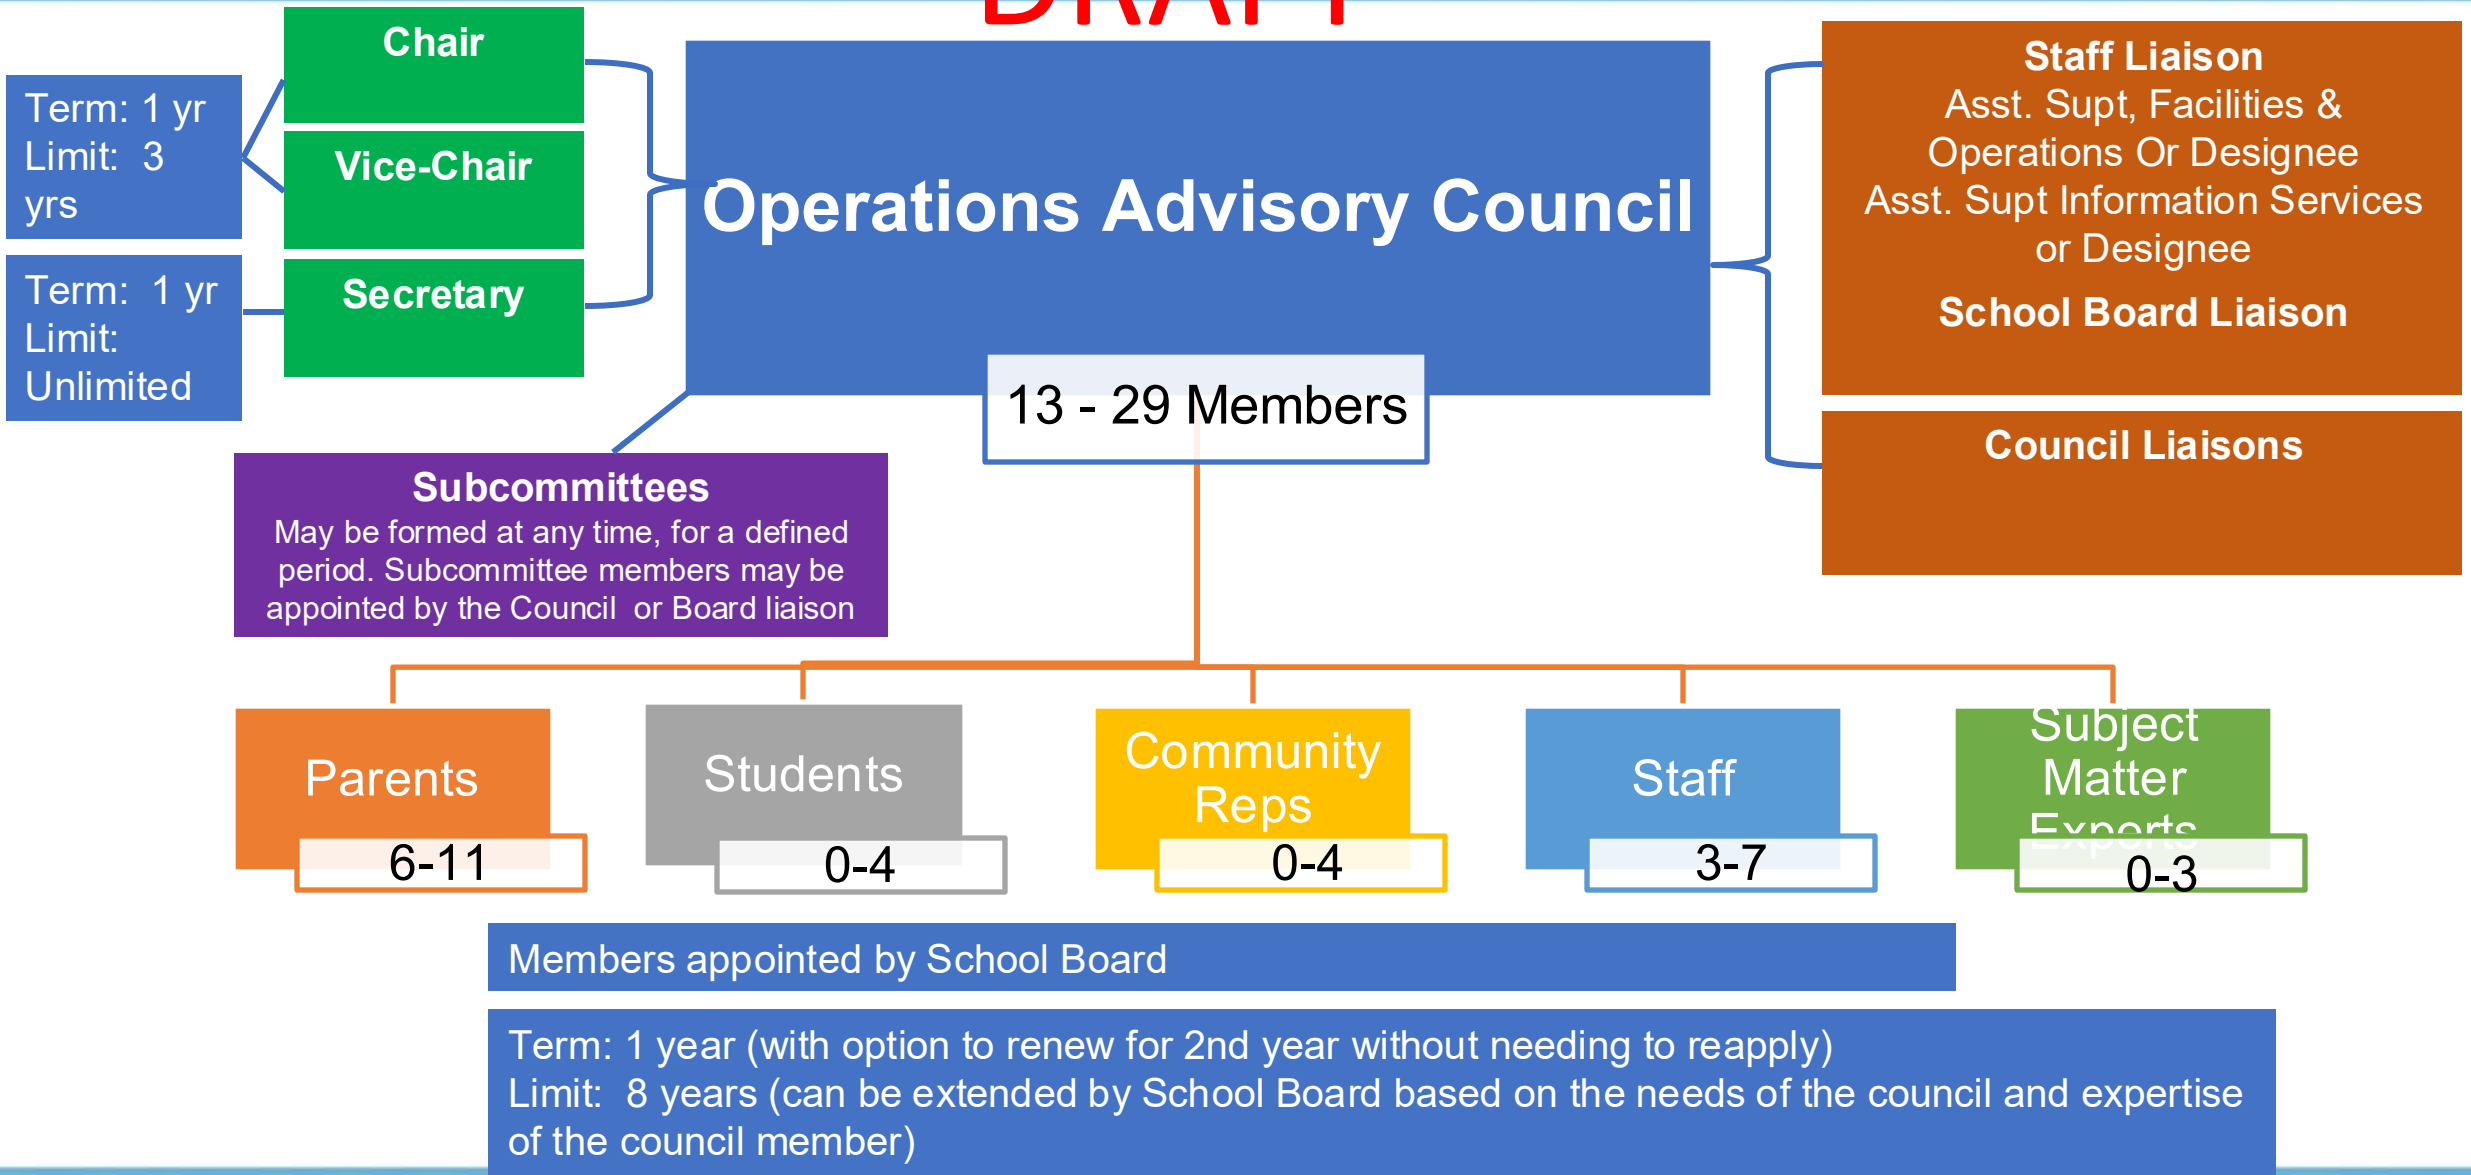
DRAFT

Term: 1 yr
Limit: 3 yrs

Chair

Vice-Chair

Term: 1 yr
Limit: Unlimited

Secretary

Operations Advisory Council

13 - 29 Members

Staff Liaison
Asst. Supt, Facilities & Operations Or Designee
Asst. Supt Information Services or Designee

School Board Liaison

Council Liaisons

Subcommittees
May be formed at any time, for a defined period. Subcommittee members may be appointed by the Council or Board liaison

Parents
6-11

Students
0-4

Community Reps
0-4

Staff
3-7

Subject Matter Experts
0-3

Members appointed by School Board

Term: 1 year (with option to renew for 2nd year without needing to reapply)
Limit: 8 years (can be extended by School Board based on the needs of the council and expertise of the council member)